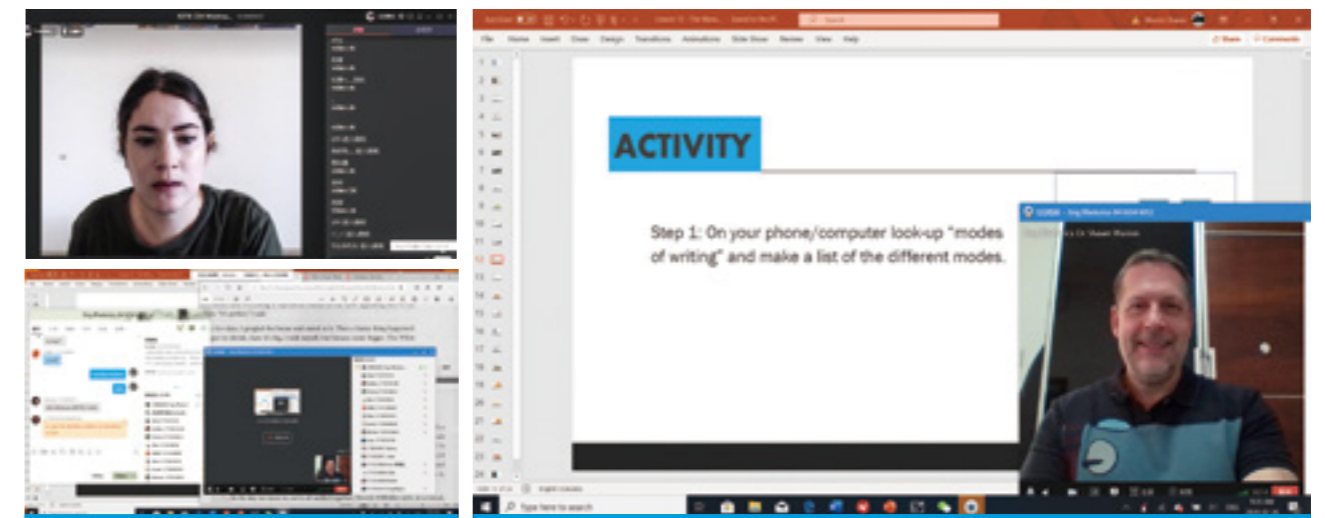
File Home Insert Draw Design Transitions Animations Slide Show Review View Help

ACTIVITY

Step 1: On your phone/computer look-up "modes of writing" and make a list of the different modes.

Type here to search